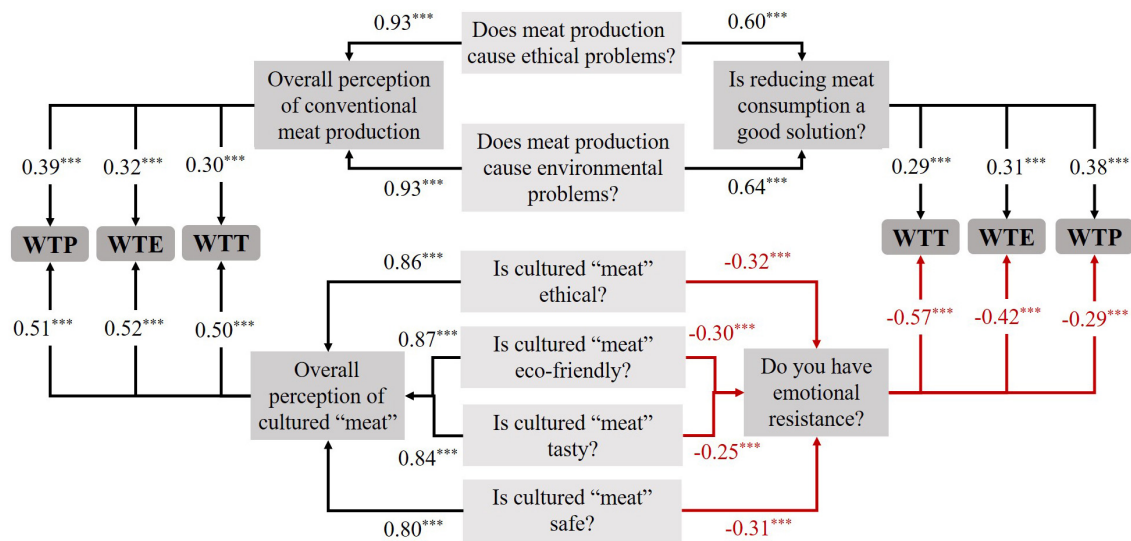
$0.93^{***}$

Does meat production cause ethical problems?

$0.60^{***}$

Overall perception of conventional meat production

Is reducing meat consumption a good solution?

Does meat production cause environmental problems?

$0.93^{***}$

$0.64^{***}$

$0.39^{***}$ $0.32^{***}$ $0.30^{***}$

$0.29^{***}$ $0.31^{***}$ $0.38^{***}$

WTP WTE WTT

WTT WTE WTP

$0.86^{***}$

Is cultured “meat” ethical?

$-0.32^{***}$

$0.51^{***}$ $0.52^{***}$ $0.50^{***}$

$-0.57^{***}$ $-0.42^{***}$ $-0.29^{***}$

$0.87^{***}$

Is cultured “meat” eco-friendly?

$-0.30^{***}$

Overall perception of cultured “meat”

Do you have emotional resistance?

Is cultured “meat” tasty?

$0.84^{***}$

$-0.25^{***}$

Is cultured “meat” safe?

$0.80^{***}$

$-0.31^{***}$